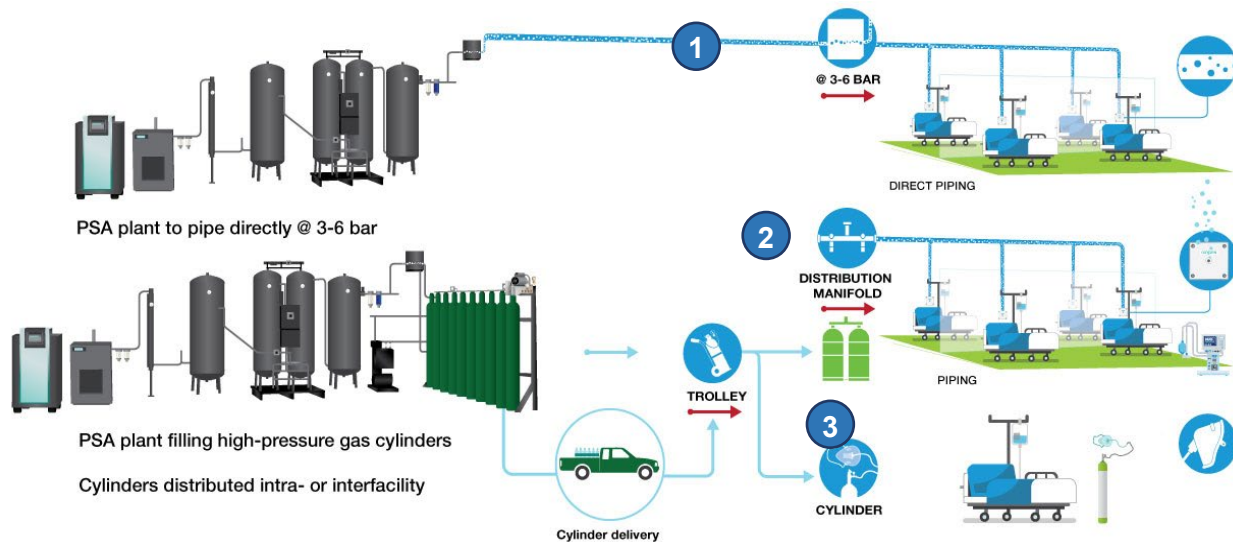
1

@ 3-6 BAR

DIRECT PIPING

PSA plant to pipe directly @ 3-6 bar

2

DISTRIBUTION MANIFOLD

PIPING

TROLLEY

3

CYLINDER

PSA plant filling high-pressure gas cylinders

Cylinders distributed intra- or interfacility

Cylinder delivery